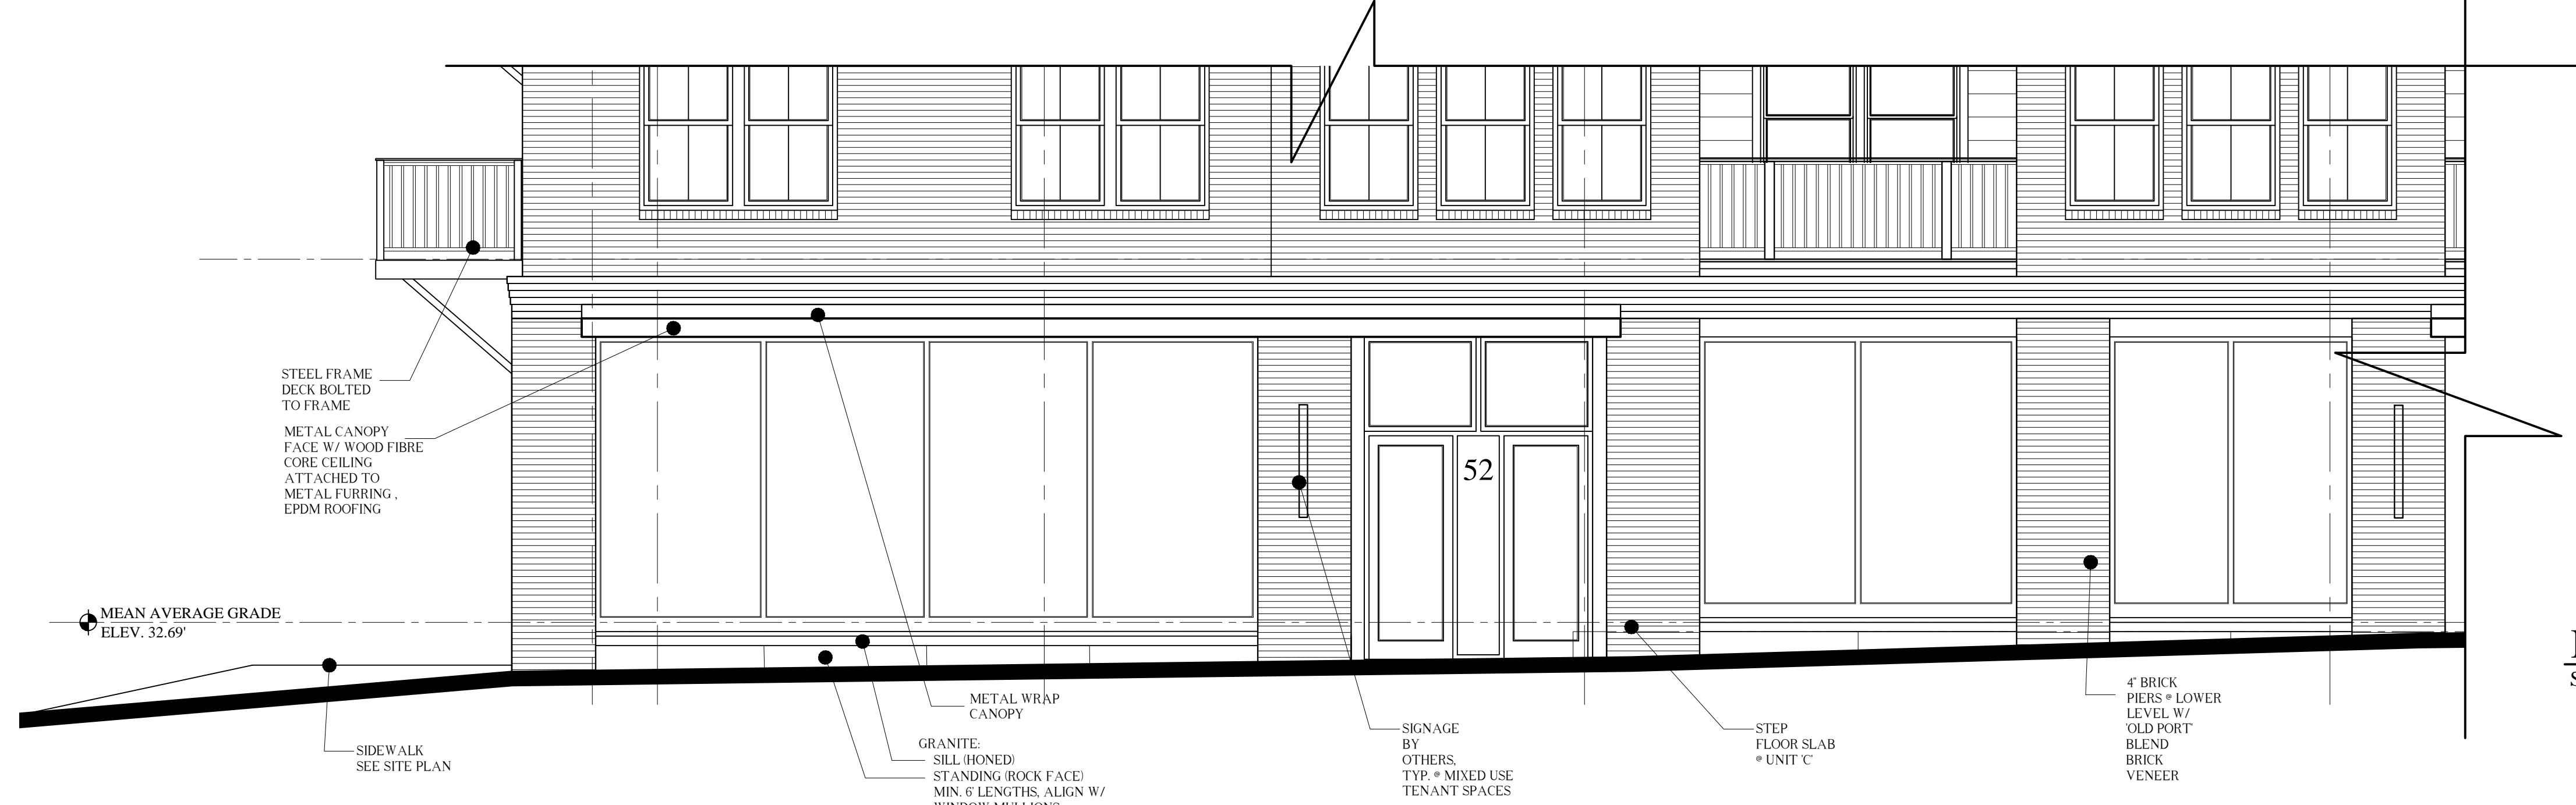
STEEL FRAME
DECK BOLTED
TO FRAME

METAL CANOPY
FACE W/ WOOD FIBRE
CORE CEILING
ATTACHED TO
METAL FURRING ,
EPDM ROOFING

52

MEAN AVERAGE GRADE
ELEV. 32.69'

SIDEWALK
SEE SITE PLAN

METAL WRAP
CANOPY

GRANITE:
SILL (HONED)
STANDING (ROCK FACE)
MIN. 6' LENGTHS, ALIGN W/
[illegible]

SIGNAGE
BY
OTHERS,
TYP. @ MIXED USE
TENANT SPACES

STEP
FLOOR SLAB
@ UNIT 'C'

4" BRICK
PIERS @ LOWER
LEVEL W/
'OLD PORT'
BLEND
BRICK
VENEER

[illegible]
S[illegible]